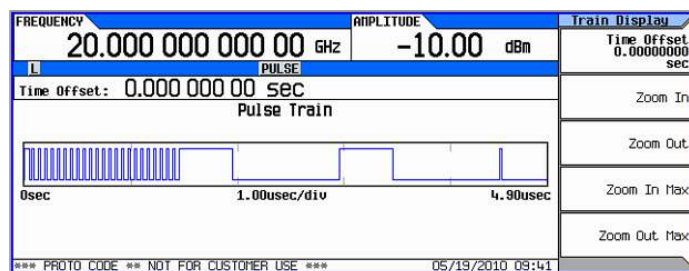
FREQUENCY
20.000 000 000 00 GHz
AMPLITUDE
-10.00 dBm
L
PULSE
Time Offset: 0.000 000 00 sec
Pulse Train
0sec
1.00usec/div
4.90usec
*** PROTO CODE ** NOT FOR CUSTOMER USE ***
05/19/2010 09:41
Train Display
Time Offset 0.00000000 sec
Zoom In
Zoom Out
Zoom In Max
Zoom Out Max